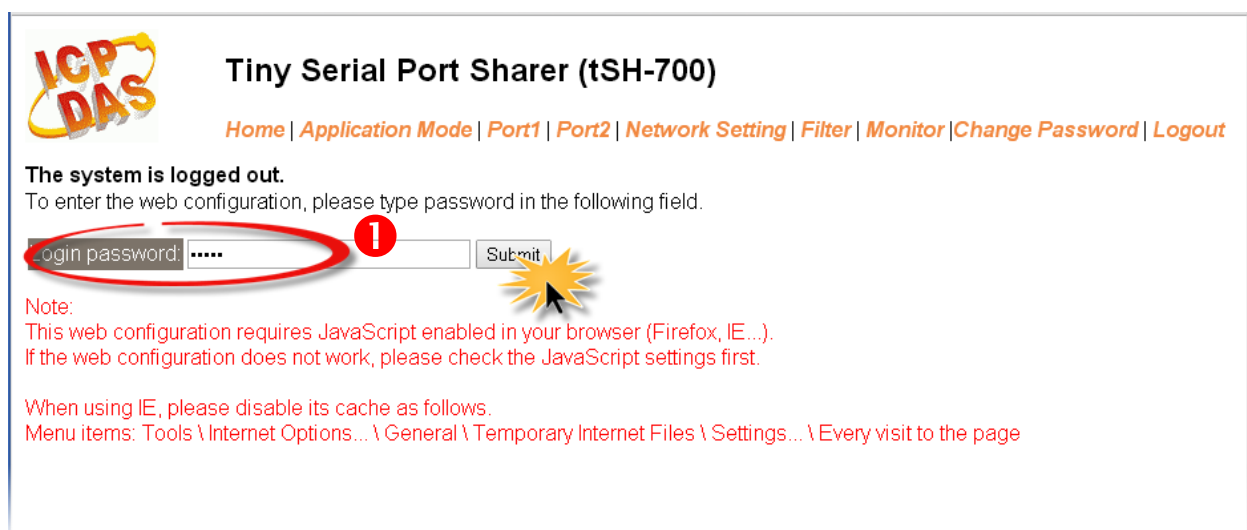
ICP DAS

Tiny Serial Port Sharer (tSH-700)

Home | Application Mode | Port1 | Port2 | Network Setting | Filter | Monitor |Change Password | Logout

The system is logged out.
To enter the web configuration, please type password in the following field.

Login password: ••••• ❶ Submit

Note:
This web configuration requires JavaScript enabled in your browser (Firefox, IE...).
If the web configuration does not work, please check the JavaScript settings first.

When using IE, please disable its cache as follows.
Menu items: Tools \ Internet Options... \ General \ Temporary Internet Files \ Settings... \ Every visit to the page